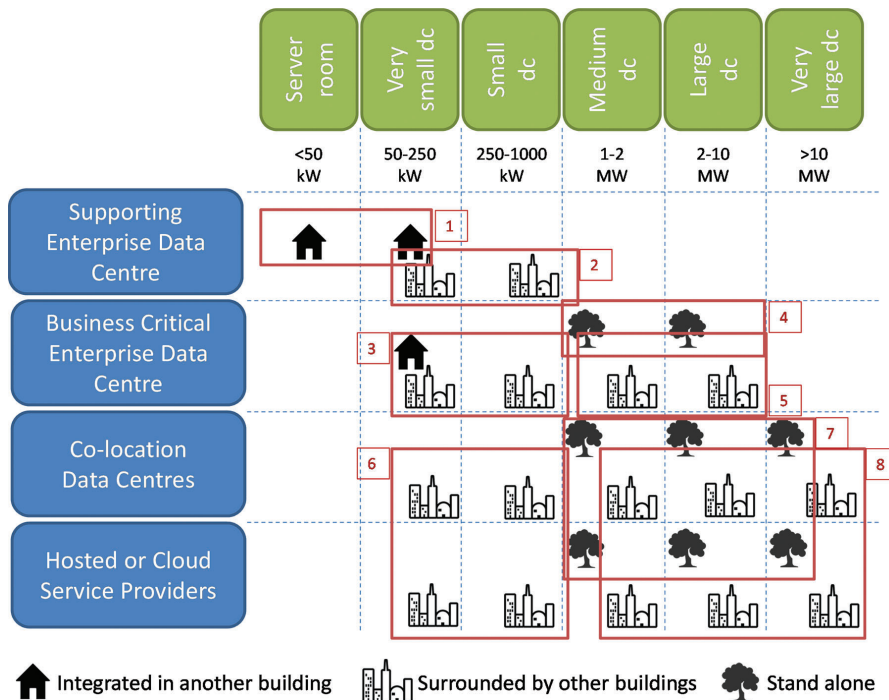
| | Server room | Very small dc | Small dc | Medium dc | Large dc | Very large dc |
|---|---|---|---|---|---|---|
| | <50 kW | 50-250 kW | 250-1000 kW | 1-2 MW | 2-10 MW | >10 MW |
| Supporting Enterprise Data Centre | | | | | | |
| Business Critical Enterprise Data Centre | | | | | | |
| Co-location Data Centres | | | | | | |
| Hosted or Cloud Service Providers | | | | | | |

1

2

3

4

5

6

7

8

Integrated in another building

Surrounded by other buildings

Stand alone